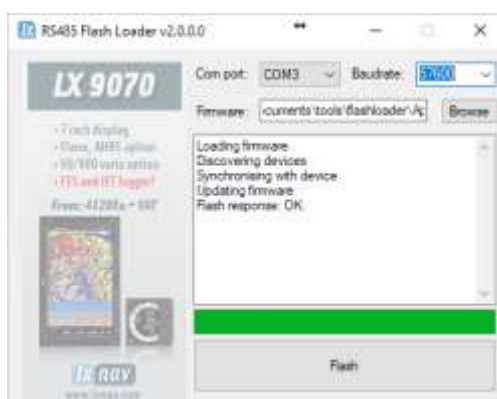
RS485 Flash Loader v2.0.0.0

LX 9070

• 7 inch display
• Flarm, AHRS option
• V8/V80 vario option
• FES and IGC logger
From: 4120€ + VAT

LX nav
www.lxnav.com

Com port: COM3
Baudrate: 57600
Firmware: ocuments\tools\flashloader\A
Browse

Loading firmware
Discovering devices
Synchronising with device
Updating firmware
Flash response: OK.

Flash